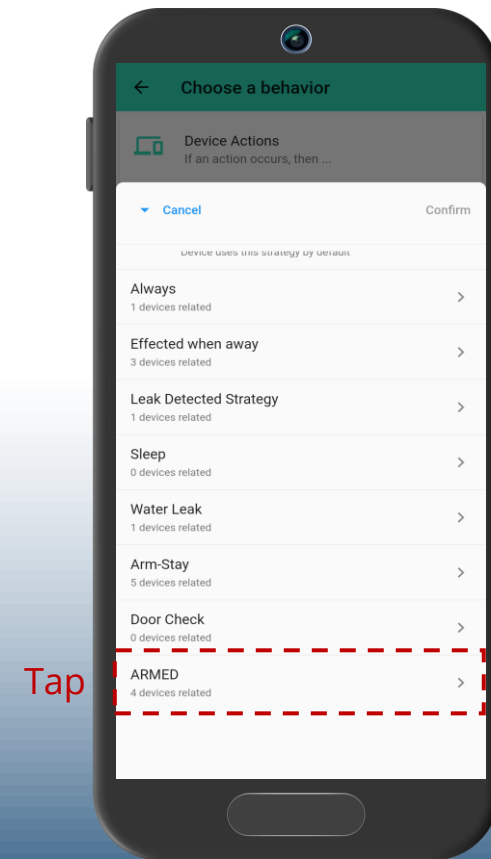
Choose a behavior

Device Actions
If an action occurs, then ...

Cancel
Confirm

Device uses this strategy by default

Always
1 devices related

Effected when away
3 devices related

Leak Detected Strategy
1 devices related

Sleep
0 devices related

Water Leak
1 devices related

Arm-Stay
5 devices related

Door Check
0 devices related

Tap

ARMED
4 devices related